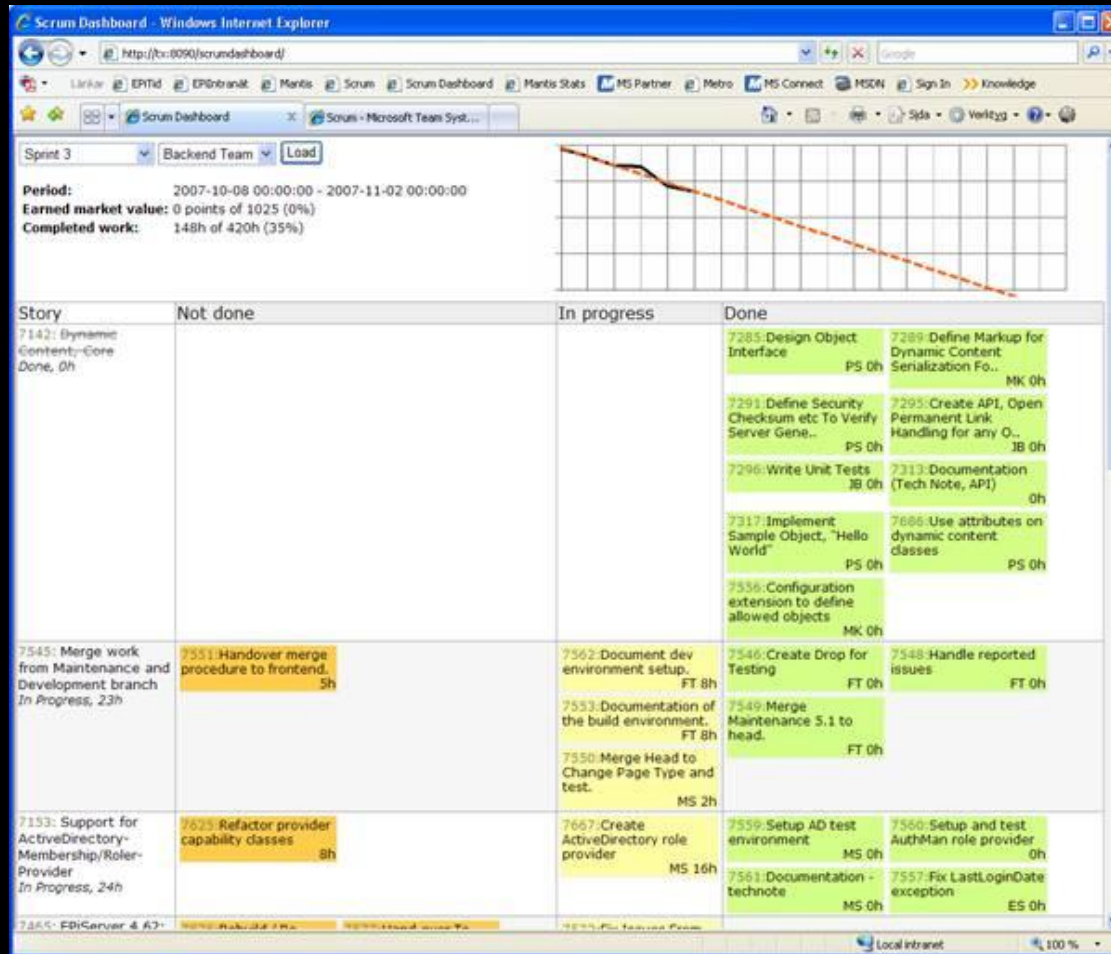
Scrum Dashboard - Windows Internet Explorer

http://tx:8090/scrumdashboard/

Google

Länkar EPITid EPIintranät Mantis Scrum Scrum Dashboard Mantis Stats MS Partner Metro MS Connect MSDN Sign In Knowledge

Scrum Dashboard

Scrum - Microsoft Team Syst...

Sida Verktyg

Sprint 3 Backend Team Load

**Period:** 2007-10-08 00:00:00 - 2007-11-02 00:00:00
**Earned market value:** 0 points of 1025 (0%)
**Completed work:** 148h of 420h (35%)

| Story | Not done | In progress | Done |
|---|---|---|---|
| 7142: ~~Dynamic Content, Core~~ Done, 0h | | | 7285:Design Object Interface PS 0h; 7289:Define Markup for Dynamic Content Serialization Fo.. MK 0h; 7291:Define Security Checksum etc To Verify Server Gene.. PS 0h; 7295:Create API, Open Permanent Link Handling for any O.. JB 0h; 7296:Write Unit Tests JB 0h; 7313:Documentation (Tech Note, API) 0h; 7317:Implement Sample Object, "Hello World" PS 0h; 7686:Use attributes on dynamic content classes PS 0h; 7536:Configuration extension to define allowed objects MK 0h |
| 7545: Merge work from Maintenance and Development branch In Progress, 23h | 7551:Handover merge procedure to frontend. 5h | 7562:Document dev environment setup. FT 8h; 7553:Documentation of the build environment. FT 8h; 7550:Merge Head to Change Page Type and test. MS 2h | 7546:Create Drop for Testing FT 0h; 7548:Handle reported issues FT 0h; 7549:Merge Maintenance 5.1 to head. FT 0h |
| 7153: Support for ActiveDirectory-Membership/Roler-Provider In Progress, 24h | 7625:Refactor provider capability classes 8h | 7667:Create ActiveDirectory role provider MS 16h | 7559:Setup AD test environment MS 0h; 7560:Setup and test AuthMan role provider 0h; 7561:Documentation - technote MS 0h; 7557:Fix LastLoginDate exception ES 0h |
| 7465: EPiServer 4.62: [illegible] | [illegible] | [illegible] | |

Local intranet 100 %